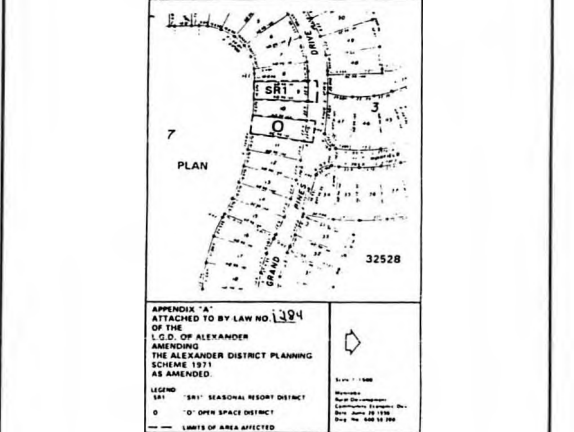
DRIVE

SR1

3

O

7

PLAN

GRAND PINES

32528

APPENDIX "A"
ATTACHED TO BY LAW NO. 1384
OF THE
L.G.D. OF ALEXANDER
AMENDING
THE ALEXANDER DISTRICT PLANNING SCHEME 1971
AS AMENDED.

LEGEND
SR1 "SR1" SEASONAL RESORT DISTRICT
O "O" OPEN SPACE DISTRICT
LIMITS OF AREA AFFECTED

Scale 1:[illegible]

Manitoba
Rural Development
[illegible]
Date: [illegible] 1996
Dwg. No. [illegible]